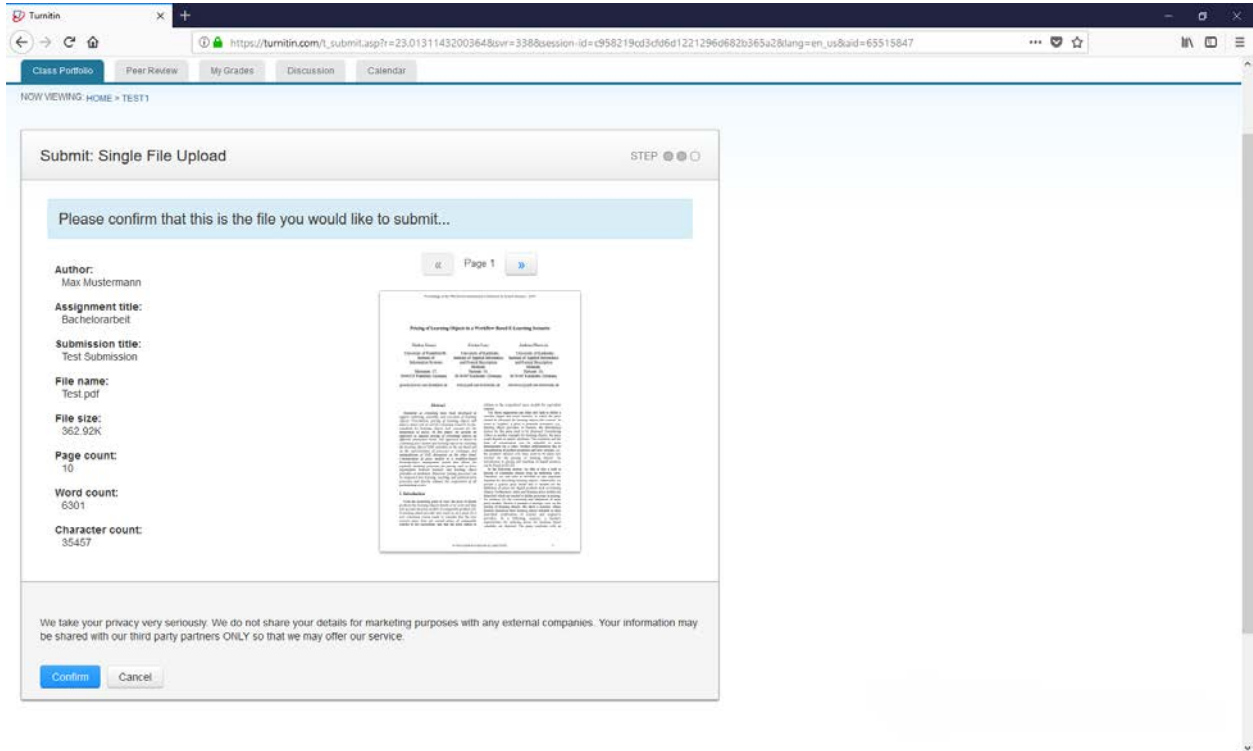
Turnitin

https://turnitin.com/t_submit.asp?r=23.01311432003648svr=338&session-id=c958219cd3cfd6d1221296d682b365a2&lang=en_us&aid=65515847

Class Portfolio | Peer Review | My Grades | Discussion | Calendar

NOW VIEWING: HOME > TEST1

Submit: Single File Upload

STEP

Please confirm that this is the file you would like to submit...

Author:
Max Mustermann

Assignment title:
Bachelorarbeit

Submission title:
Test Submission

File name:
Test.pdf

File size:
362.92K

Page count:
10

Word count:
6301

Character count:
35457

« Page 1 »

Pricing of Learning Objects in a Workflow-Based E-Learning Scenario

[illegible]

Abstract

1. Introduction

We take your privacy very seriously. We do not share your details for marketing purposes with any external companies. Your information may be shared with our third party partners ONLY so that we may offer our service.

Confirm Cancel